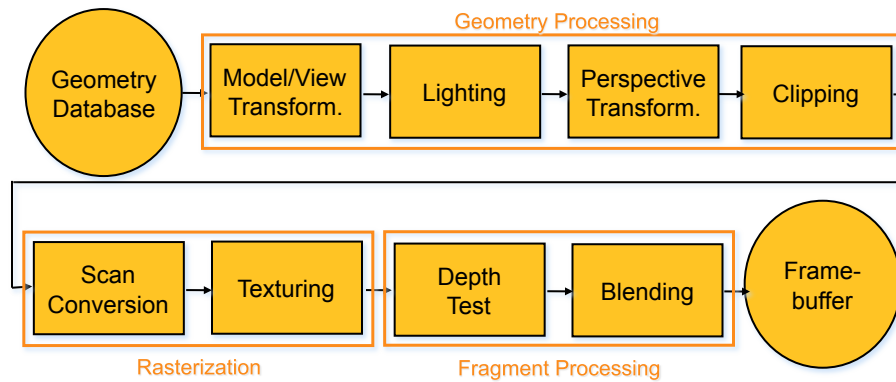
Geometry Processing

Geometry Database

Model/View Transform.

Lighting

Perspective Transform.

Clipping

Scan Conversion

Texturing

Depth Test

Blending

Frame-buffer

Rasterization

Fragment Processing